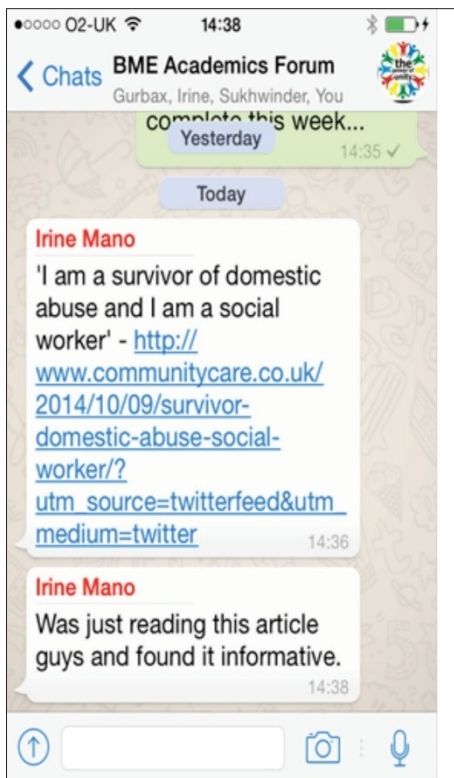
●○○○○ O2-UK 14:38

Chats BME Academics Forum
Gurbax, Irine, Sukhwinder, You

complete this week...
Yesterday
14:35 ✓

Today

Irine Mano
'I am a survivor of domestic abuse and I am a social worker' - http://www.communitycare.co.uk/2014/10/09/survivor-domestic-abuse-social-worker/?utm_source=twitterfeed&utm_medium=twitter
14:36

Irine Mano
Was just reading this article guys and found it informative.
14:38